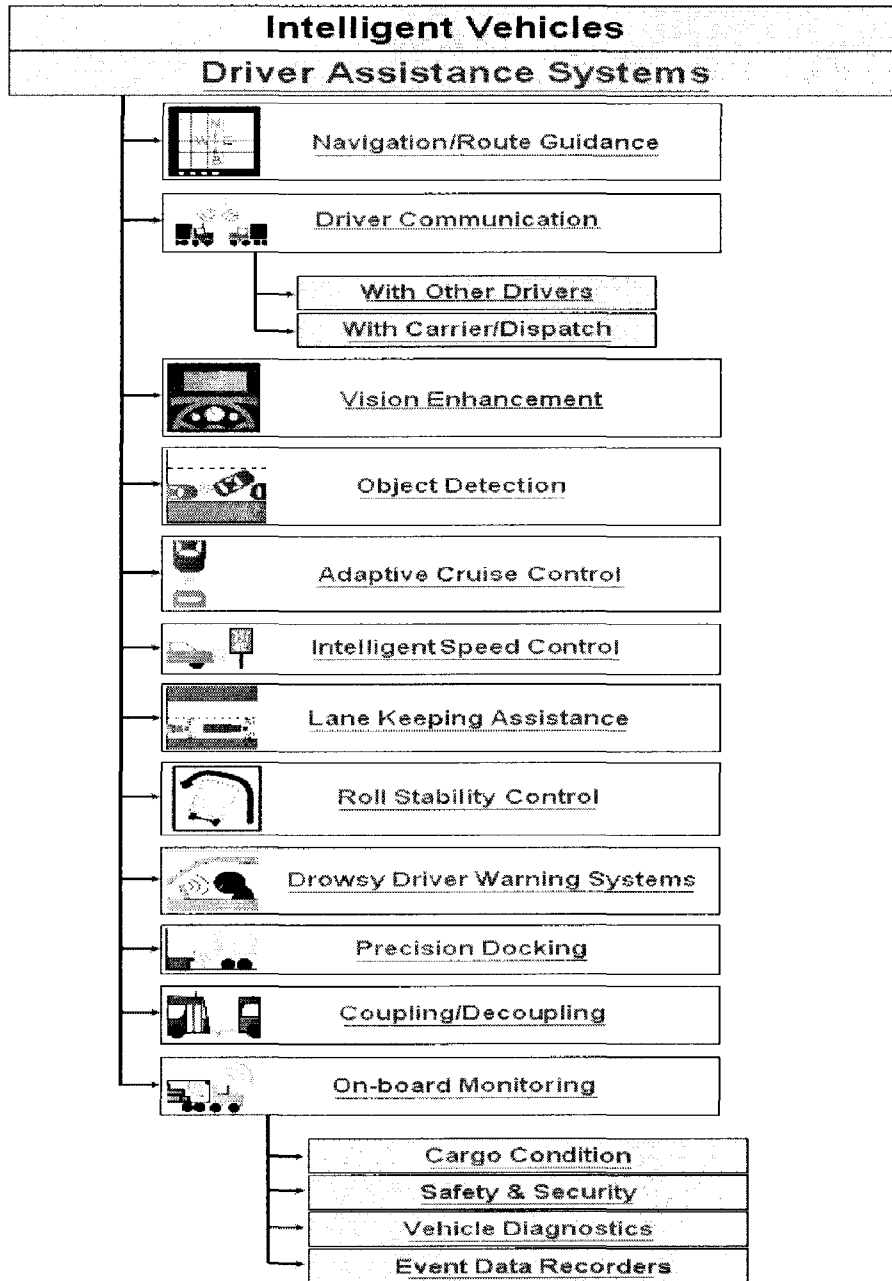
Intelligent Vehicles

Driver Assistance Systems

Navigation/Route Guidance

Driver Communication

With Other Drivers

With Carrier/Dispatch

Vision Enhancement

Object Detection

Adaptive Cruise Control

Intelligent Speed Control

Lane Keeping Assistance

Roll Stability Control

Drowsy Driver Warning Systems

Precision Docking

Coupling/Decoupling

On-board Monitoring

Cargo Condition

Safety & Security

Vehicle Diagnostics

Event Data Recorders